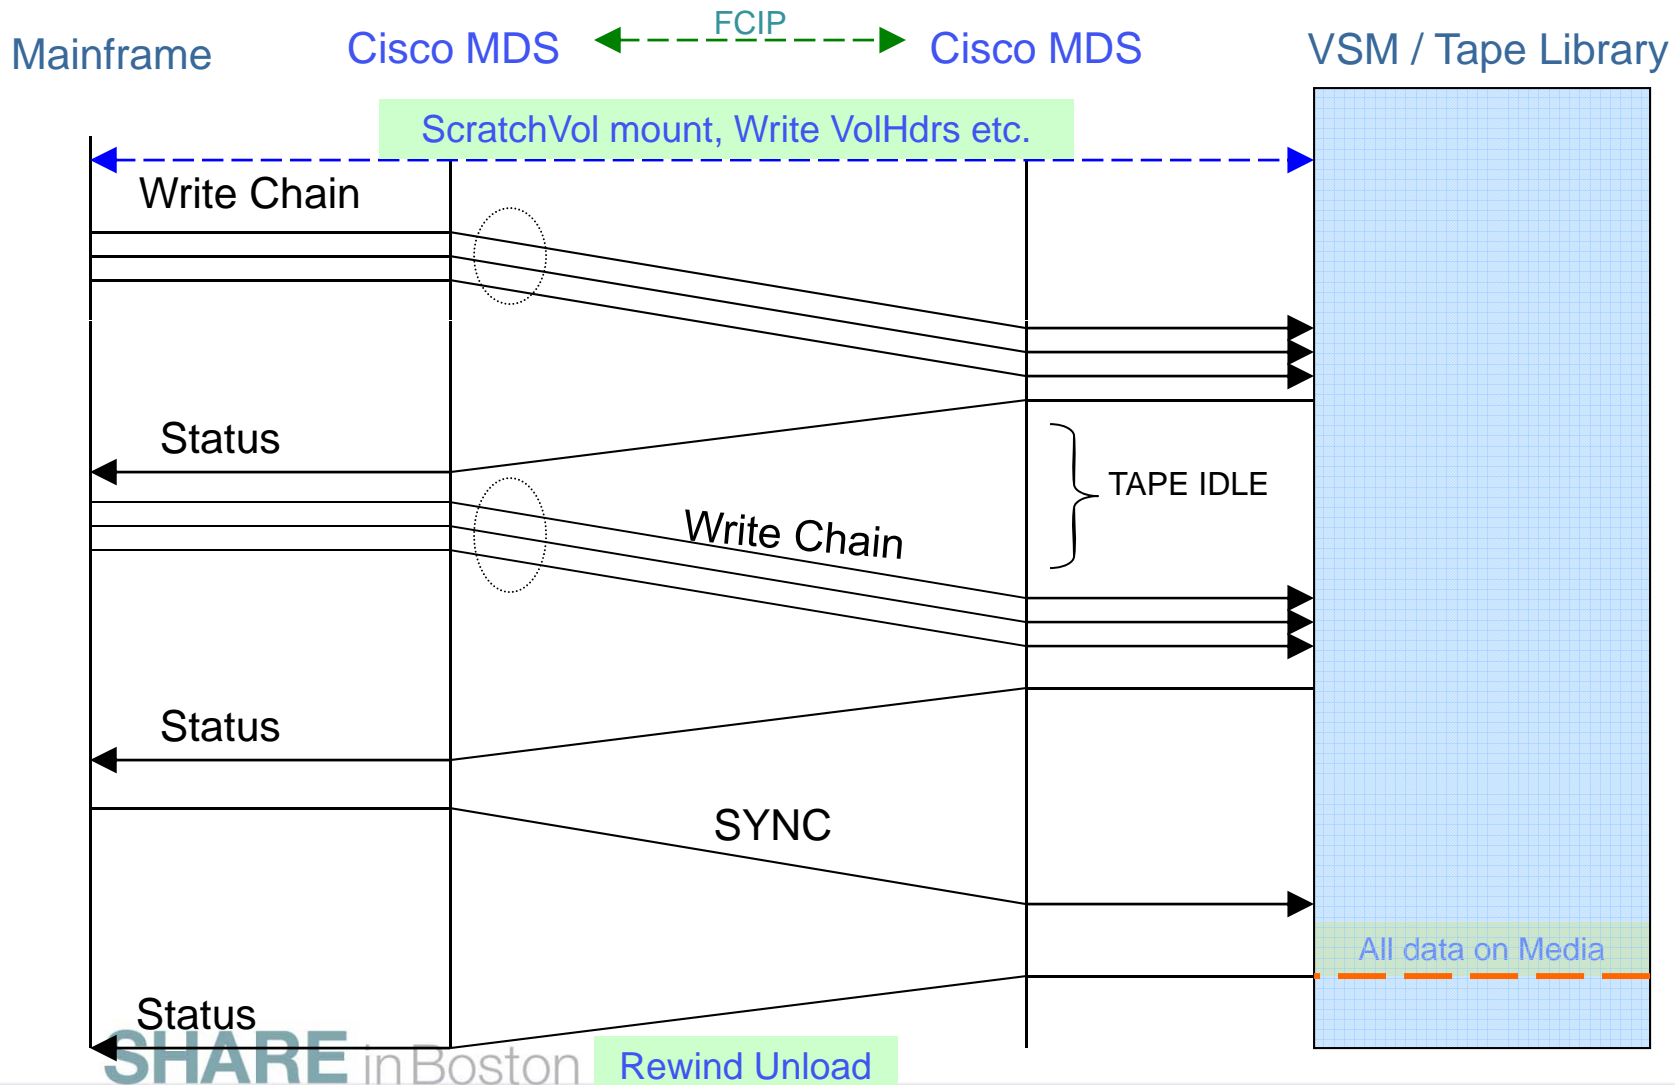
Mainframe

Cisco MDS

FCIP

Cisco MDS

VSM / Tape Library

ScratchVol mount, Write VolHdrs etc.

Write Chain

Status

TAPE IDLE

Write Chain

Status

SYNC

All data on Media

Status

SHARE in Boston

Rewind Unload